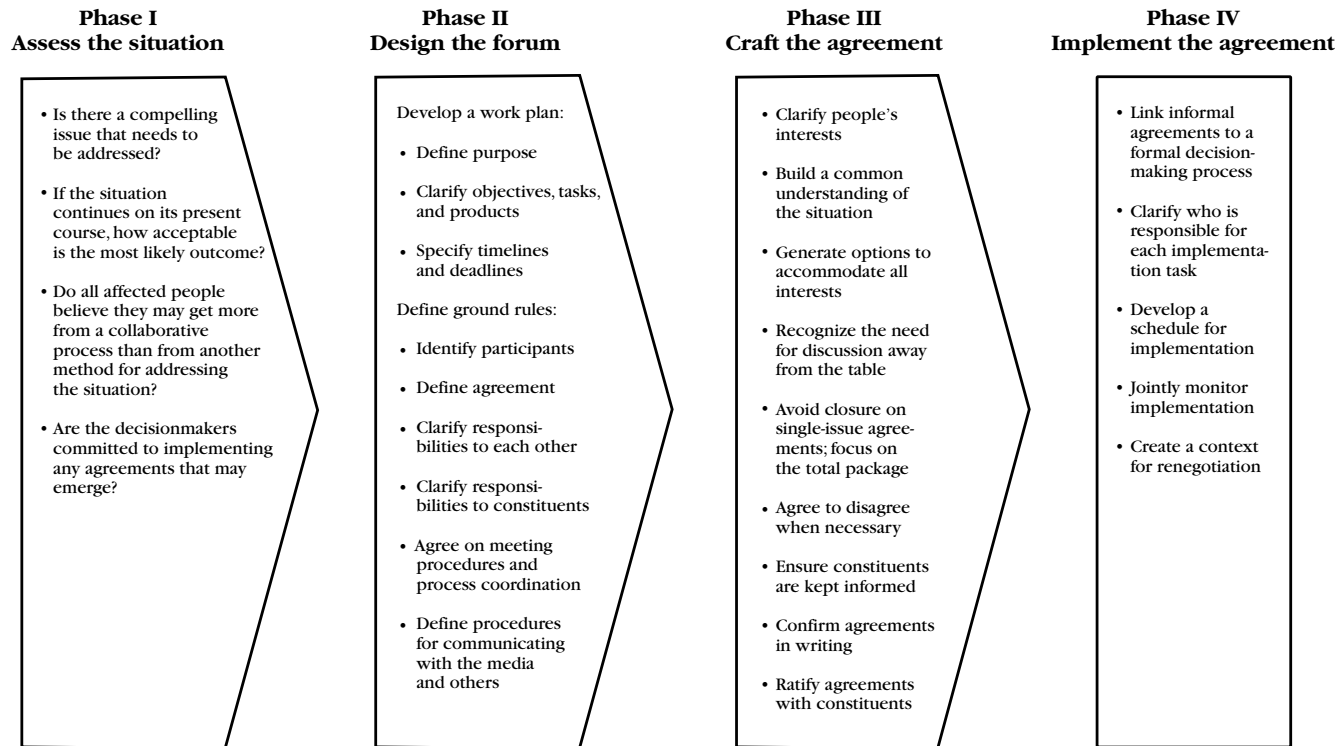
**Phase I**
**Assess the situation**

• Is there a compelling issue that needs to be addressed?

• If the situation continues on its present course, how acceptable is the most likely outcome?

• Do all affected people believe they may get more from a collaborative process than from another method for addressing the situation?

• Are the decisionmakers committed to implementing any agreements that may emerge?

**Phase II**
**Design the forum**

Develop a work plan:

• Define purpose

• Clarify objectives, tasks, and products

• Specify timelines and deadlines

Define ground rules:

• Identify participants

• Define agreement

• Clarify responsibilities to each other

• Clarify responsibilities to constituents

• Agree on meeting procedures and process coordination

• Define procedures for communicating with the media and others

**Phase III**
**Craft the agreement**

• Clarify people's interests

• Build a common understanding of the situation

• Generate options to accommodate all interests

• Recognize the need for discussion away from the table

• Avoid closure on single-issue agreements; focus on the total package

• Agree to disagree when necessary

• Ensure constituents are kept informed

• Confirm agreements in writing

• Ratify agreements with constituents

**Phase IV**
**Implement the agreement**

• Link informal agreements to a formal decision-making process

• Clarify who is responsible for each implementation task

• Develop a schedule for implementation

• Jointly monitor implementation

• Create a context for renegotiation